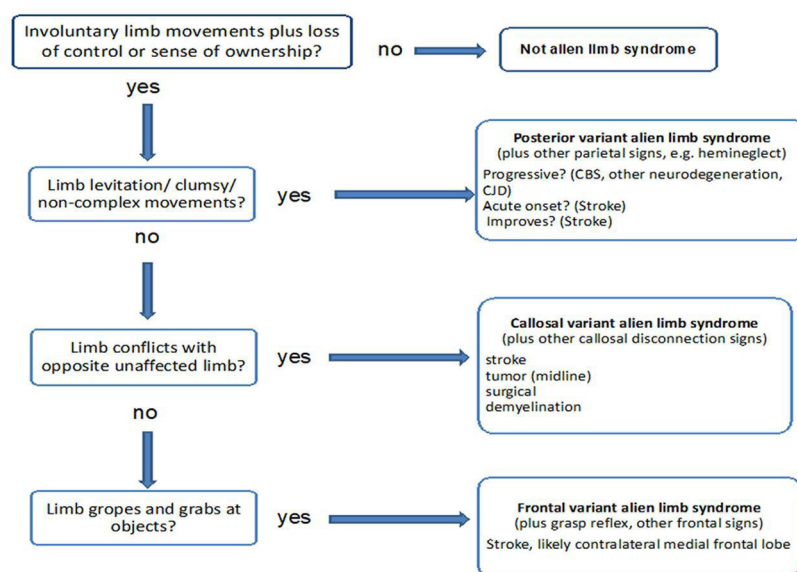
Involuntary limb movements plus loss of control or sense of ownership?

no

Not alien limb syndrome

yes

Limb levitation/ clumsy/ non-complex movements?

yes

Posterior variant alien limb syndrome
(plus other parietal signs, e.g. hemineglect)
Progressive? (CBS, other neurodegeneration, CJD)
Acute onset? (Stroke)
Improves? (Stroke)

no

Limb conflicts with opposite unaffected limb?

yes

Callosal variant alien limb syndrome
(plus other callosal disconnection signs)
stroke
tumor (midline)
surgical
demyelination

no

Limb gropes and grabs at objects?

yes

Frontal variant alien limb syndrome
(plus grasp reflex, other frontal signs)
Stroke, likely contralateral medial frontal lobe